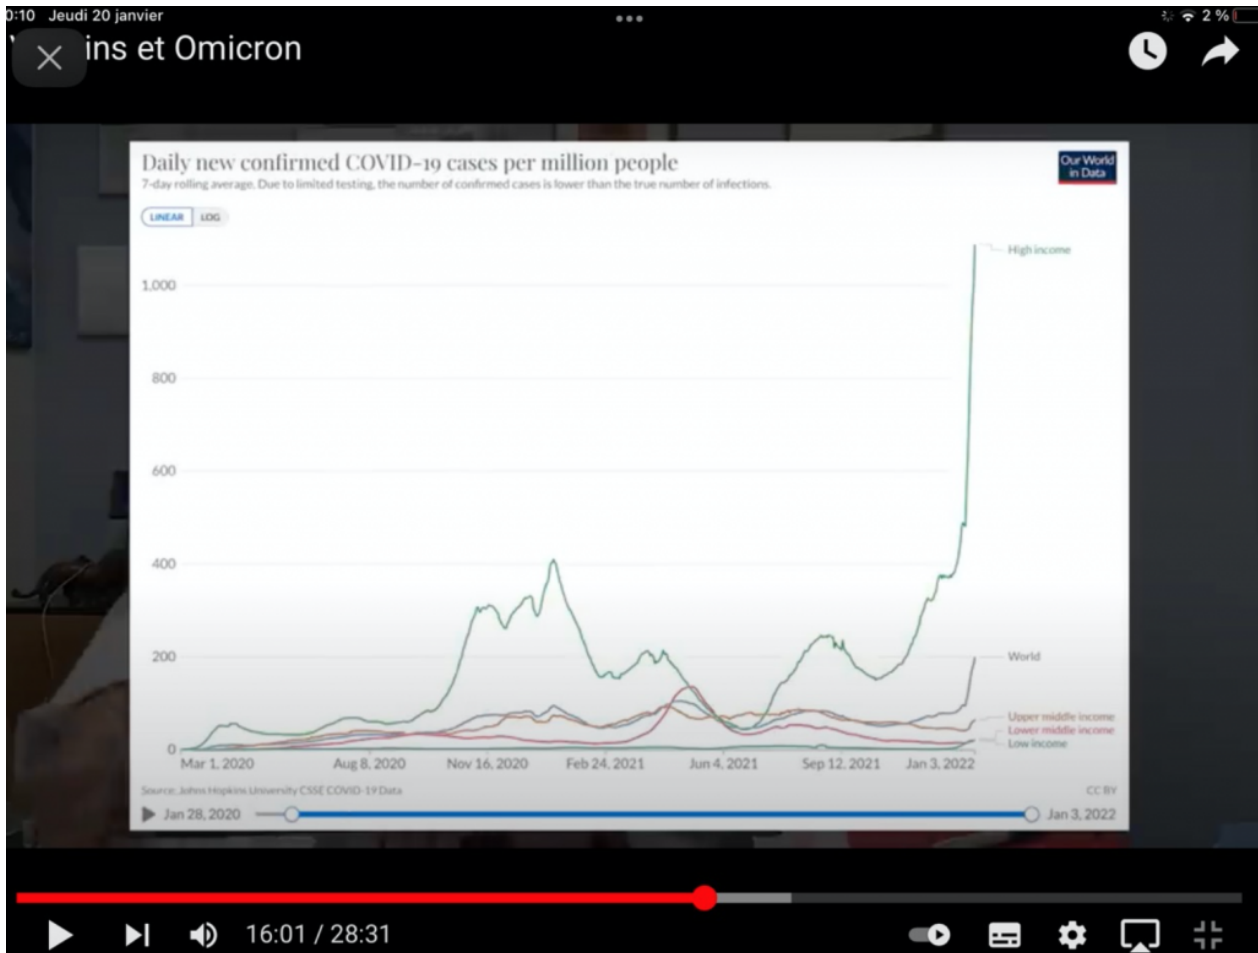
0:10 Jeudi 20 janvier

2 %

ins et Omicron

Daily new confirmed COVID-19 cases per million people

7-day rolling average. Due to limited testing, the number of confirmed cases is lower than the true number of infections.

Our World in Data

LINEAR LOG

1,000

800

600

400

200

0

High income

World

Upper middle income

Lower middle income

Low income

Mar 1, 2020 Aug 8, 2020 Nov 16, 2020 Feb 24, 2021 Jun 4, 2021 Sep 12, 2021 Jan 3, 2022

Source: Johns Hopkins University CSSE COVID-19 Data

CC BY

Jan 28, 2020

Jan 3, 2022

16:01 / 28:31